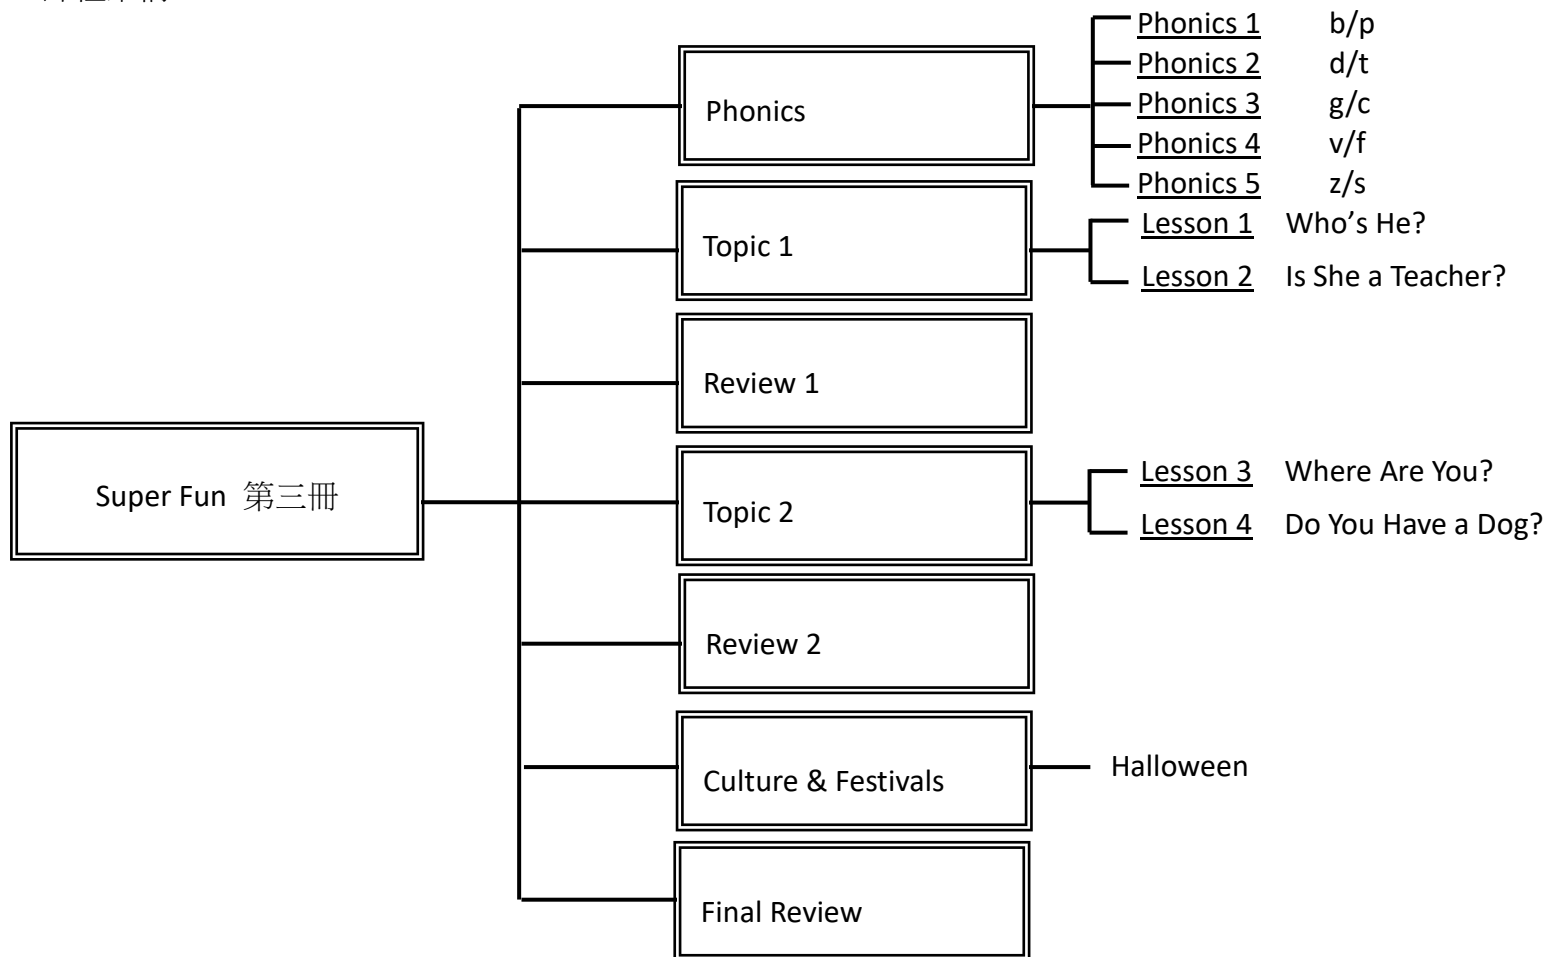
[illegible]

Super Fun 第三冊

Phonics

Phonics 1 b/p
Phonics 2 d/t
Phonics 3 g/c
Phonics 4 v/f
Phonics 5 z/s

Topic 1

Lesson 1 Who’s He?
Lesson 2 Is She a Teacher?

Review 1

Topic 2

Lesson 3 Where Are You?
Lesson 4 Do You Have a Dog?

Review 2

Culture & Festivals

Halloween

Final Review